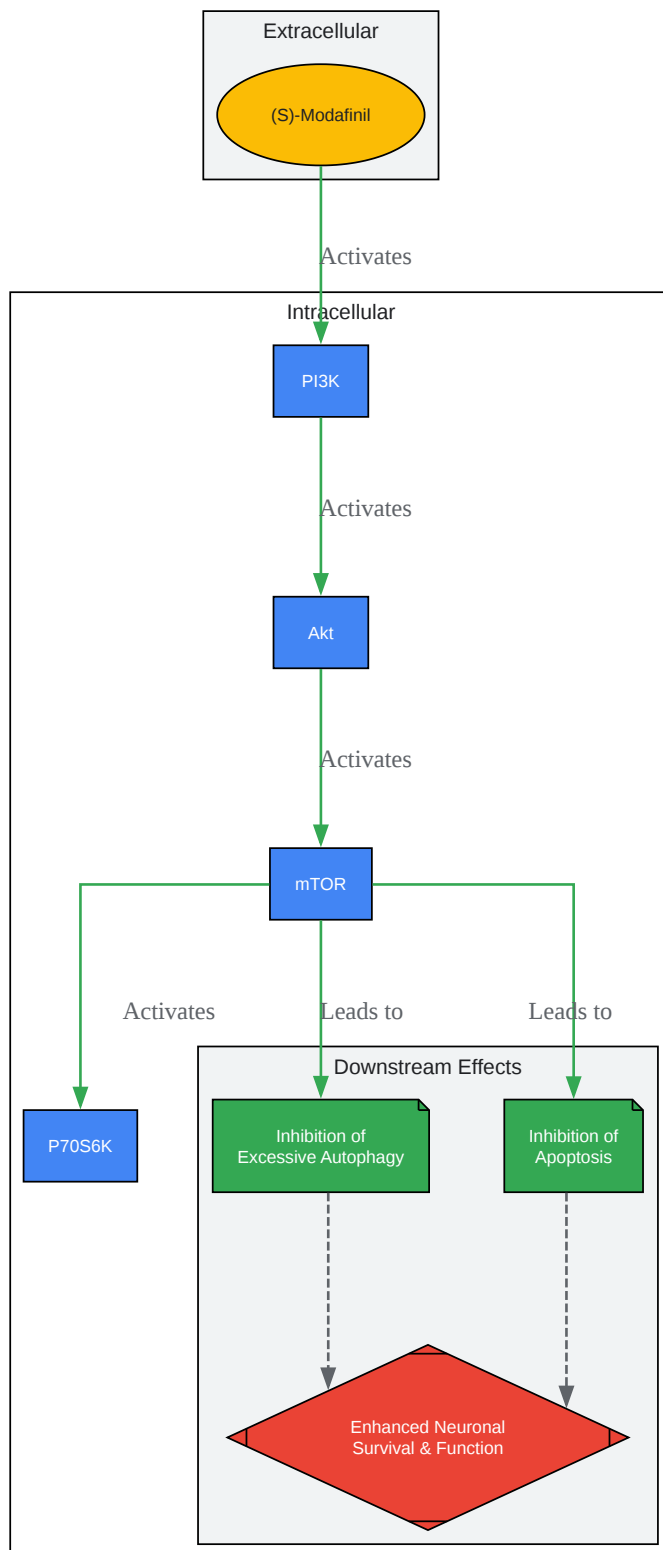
Extracellular

(S)-Modafinil

Activates

Intracellular

PI3K

Activates

Akt

Activates

mTOR

Activates

Leads to

Leads to

Downstream Effects

P70S6K

Inhibition of Excessive Autophagy

Inhibition of Apoptosis

Enhanced Neuronal Survival & Function